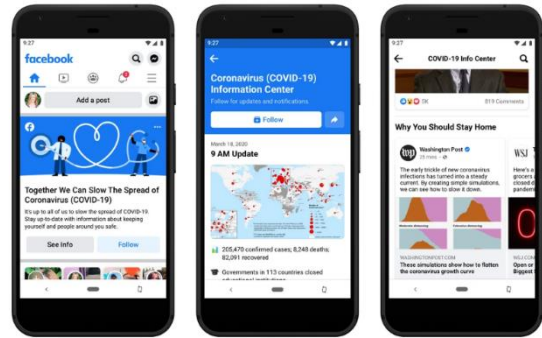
9:27

facebook

Add a post

Together We Can Slow The Spread of Coronavirus (COVID-19)

It's up to all of us to slow the spread of COVID-19. Stay up-to-date with information about keeping yourself and people around you safe.

See Info

Follow

9:27

Coronavirus (COVID-19) Information Center

Follow for updates and notifications

Follow

March 18, 2020

9 AM Update

205,470 confirmed cases; 8,248 deaths; 82,091 recovered

Governments in 113 countries closed

9:27

COVID-19 Info Center

5K

519 Comments

Why You Should Stay Home

Washington Post

The early trickle of new coronavirus infections has turned into a steady current. By creating simple simulations, we can see how to slow it down.

WASHINGTONPOST.COM

These simulations show how to flatten the coronavirus growth curve

WSJ

WSJ

Open or Biggest